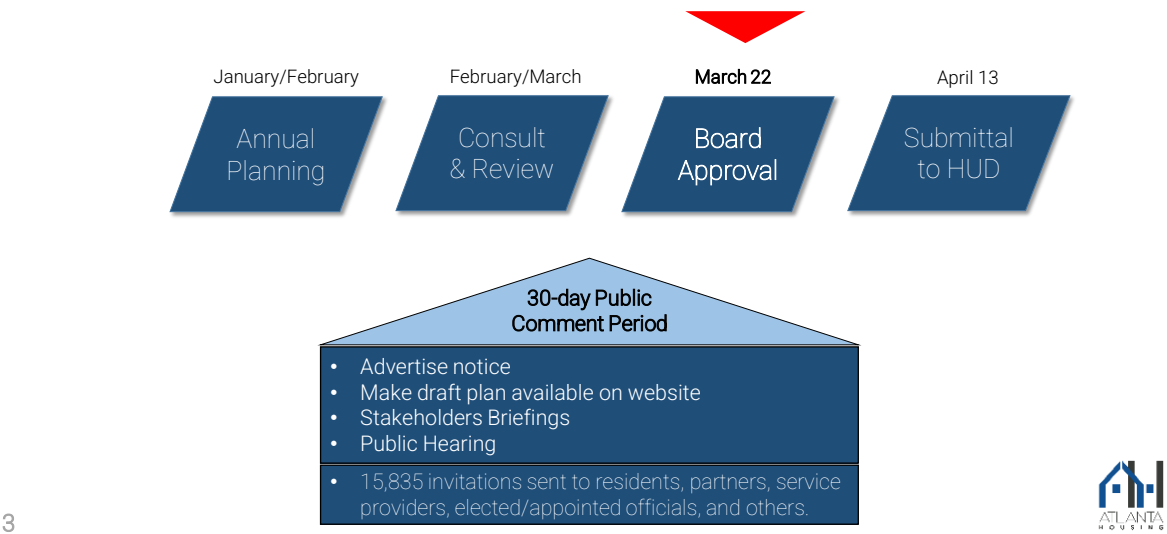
January/February

Annual Planning

February/March

Consult & Review

March 22

Board Approval

April 13

Submittal to HUD

30-day Public Comment Period

- Advertise notice
- Make draft plan available on website
- Stakeholders Briefings
- Public Hearing

- 15,835 invitations sent to residents, partners, service providers, elected/appointed officials, and others.

3

ATLANTA HOUSING